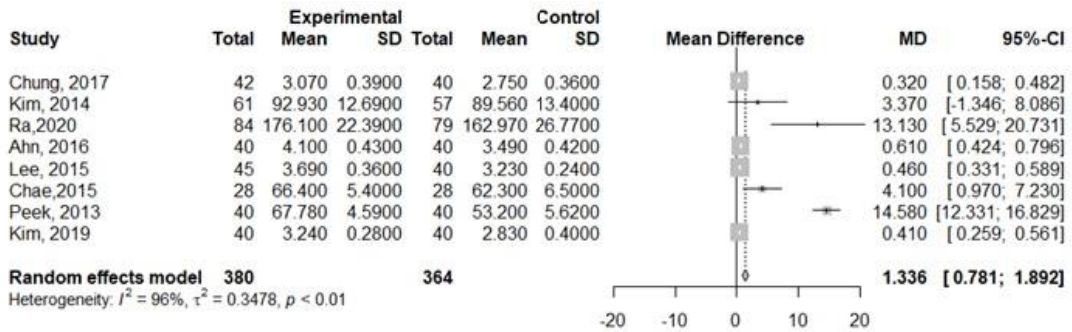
| Study | Experimental Total | Experimental Mean | Experimental SD | Control Total | Control Mean | Control SD | Mean Difference | MD | 95%-CI |
|---|---|---|---|---|---|---|---|---|---|
| Chung, 2017 | 42 | 3.070 | 0.3900 | 40 | 2.750 | 0.3600 | | 0.320 | [ 0.158; 0.482] |
| Kim, 2014 | 61 | 92.930 | 12.6900 | 57 | 89.560 | 13.4000 | | 3.370 | [-1.346; 8.086] |
| Ra,2020 | 84 | 176.100 | 22.3900 | 79 | 162.970 | 26.7700 | | 13.130 | [ 5.529; 20.731] |
| Ahn, 2016 | 40 | 4.100 | 0.4300 | 40 | 3.490 | 0.4200 | | 0.610 | [ 0.424; 0.796] |
| Lee, 2015 | 45 | 3.690 | 0.3600 | 40 | 3.230 | 0.2400 | | 0.460 | [ 0.331; 0.589] |
| Chae,2015 | 28 | 66.400 | 5.4000 | 28 | 62.300 | 6.5000 | | 4.100 | [ 0.970; 7.230] |
| Peek, 2013 | 40 | 67.780 | 4.5900 | 40 | 53.200 | 5.6200 | | 14.580 | [12.331; 16.829] |
| Kim, 2019 | 40 | 3.240 | 0.2800 | 40 | 2.830 | 0.4000 | | 0.410 | [ 0.259; 0.561] |
| **Random effects model** | **380** | | | **364** | | | | **1.336** | **[ 0.781; 1.892]** |

Heterogeneity: $I^2$ = 96%, $\tau^2$ = 0.3478, $p$ < 0.01

-20 -10 0 10 20